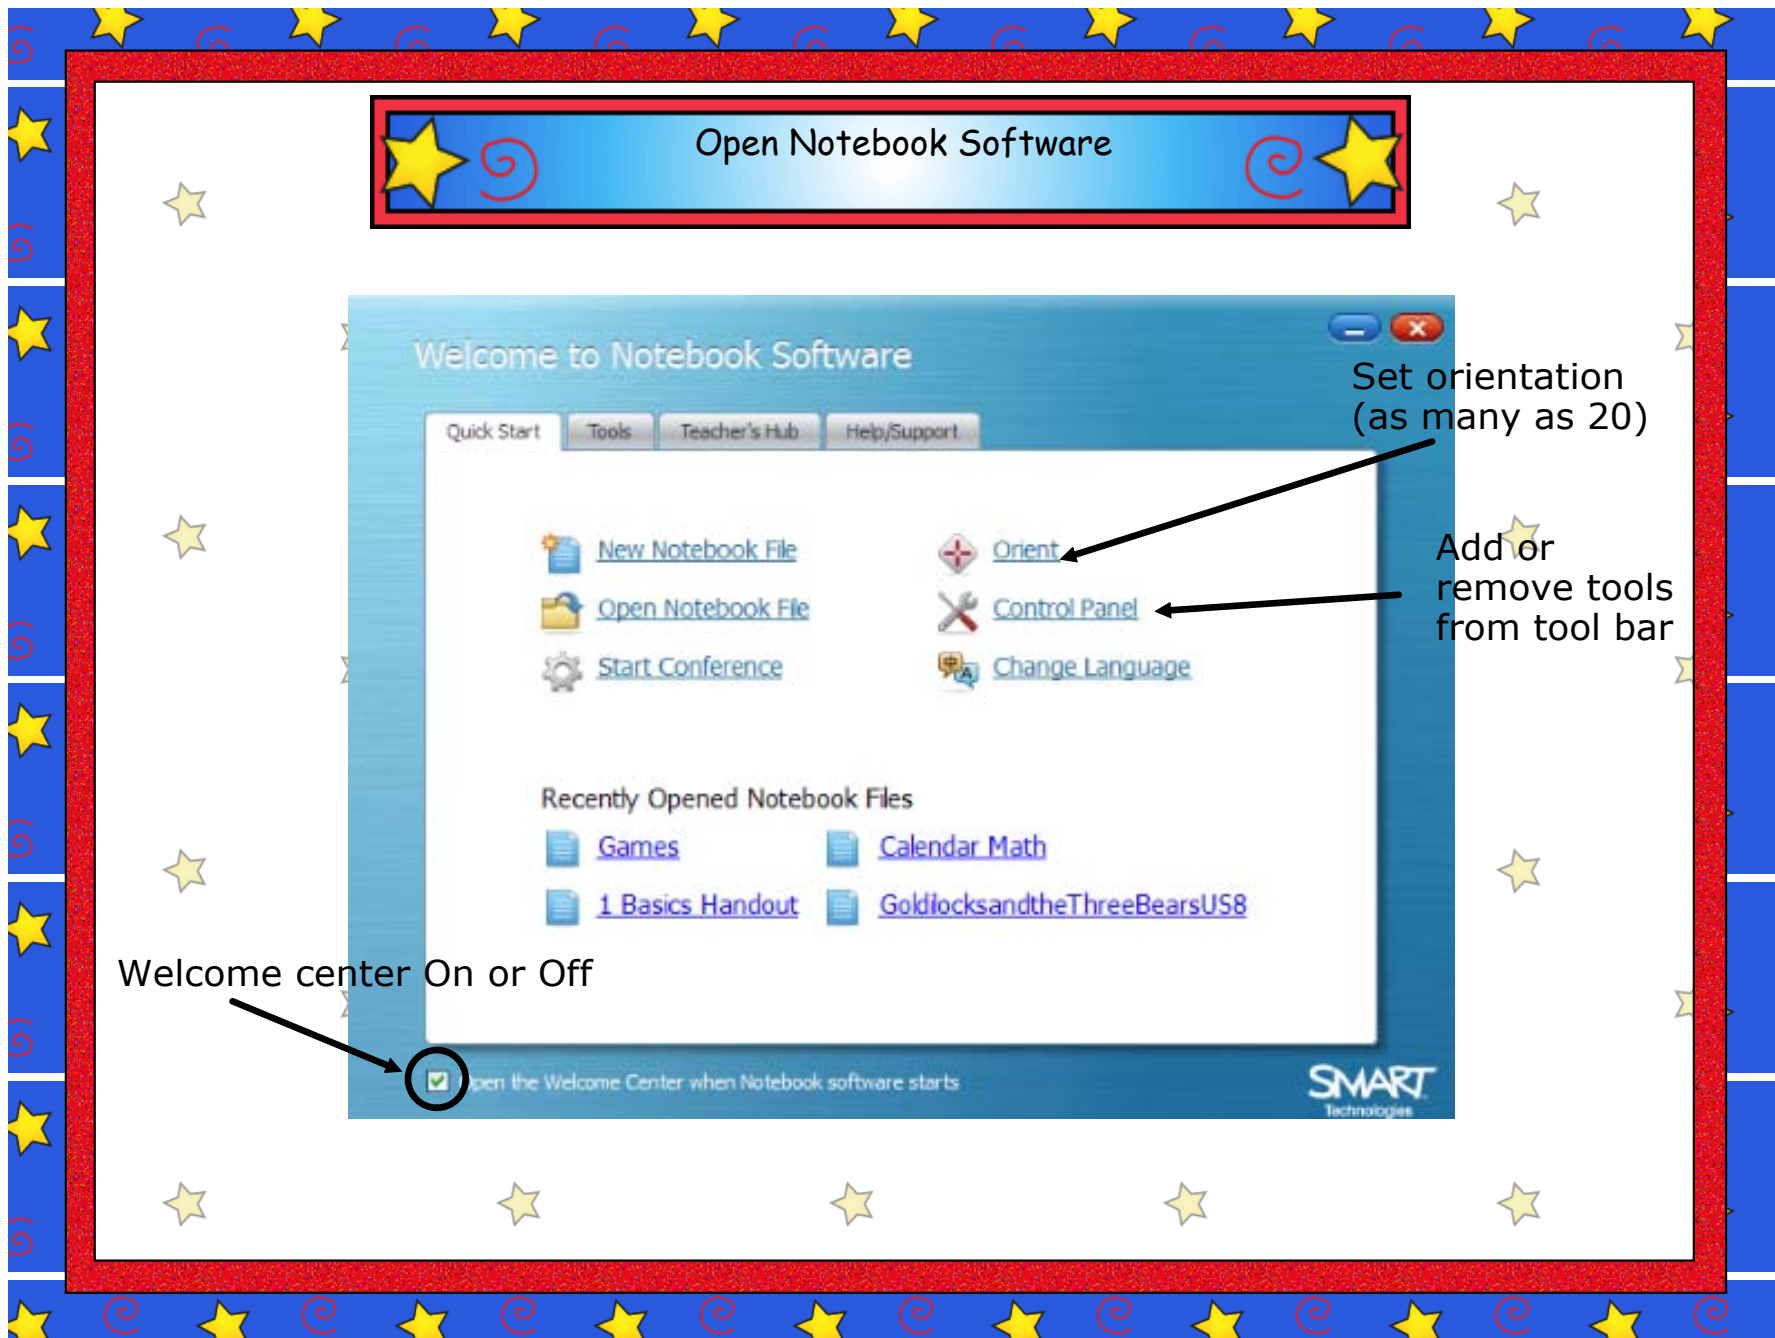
Open Notebook Software

Welcome to Notebook Software

Quick Start | Tools | Teacher's Hub | Help/Support

New Notebook File
Open Notebook File
Start Conference

Orient
Control Panel
Change Language

Set orientation (as many as 20)

Add or remove tools from tool bar

Recently Opened Notebook Files
Games
1 Basics Handout
Calendar Math
GoldilocksandtheThreeBearsUS8

Welcome center On or Off

Open the Welcome Center when Notebook software starts

SMART Technologies